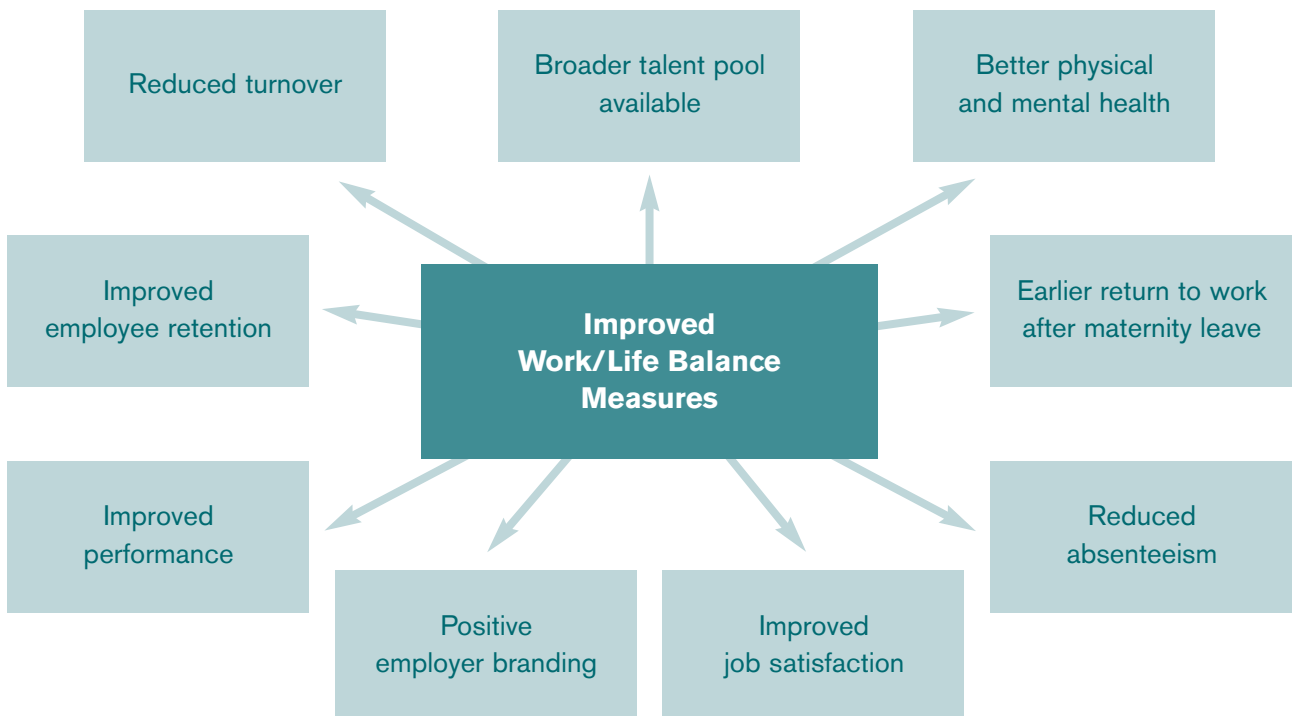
Reduced turnover

Broader talent pool available

Better physical and mental health

Improved employee retention

Improved Work/Life Balance Measures

Earlier return to work after maternity leave

Improved performance

Reduced absenteeism

Positive employer branding

Improved job satisfaction